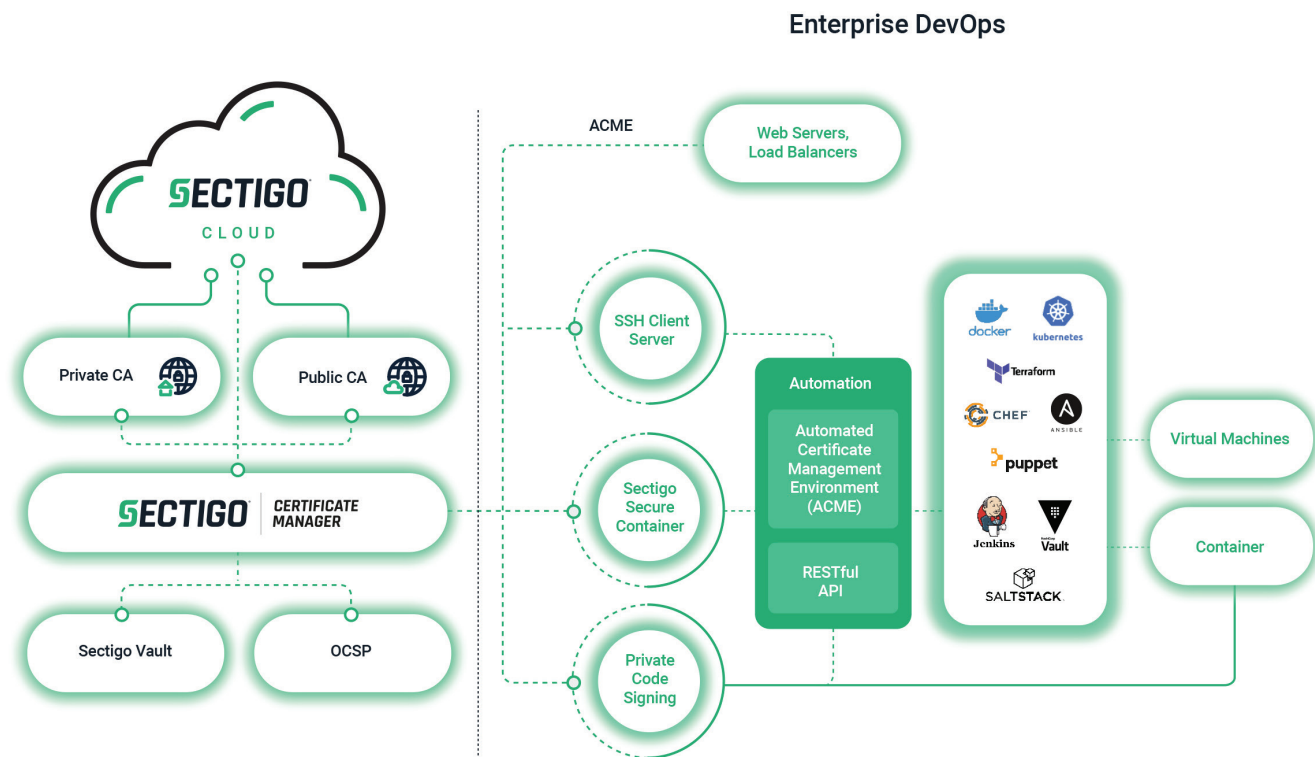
Enterprise DevOps

SECTIGO
CLOUD

Private CA

Public CA

SECTIGO | CERTIFICATE MANAGER

Sectigo Vault

OCSP

ACME

Web Servers, Load Balancers

SSH Client Server

Sectigo Secure Container

Private Code Signing

Automation

Automated Certificate Management Environment (ACME)

RESTful API

docker

kubernetes

Terraform

CHEF

ANSIBLE

puppet

Jenkins

Vault

SALTSTACK

Virtual Machines

Container